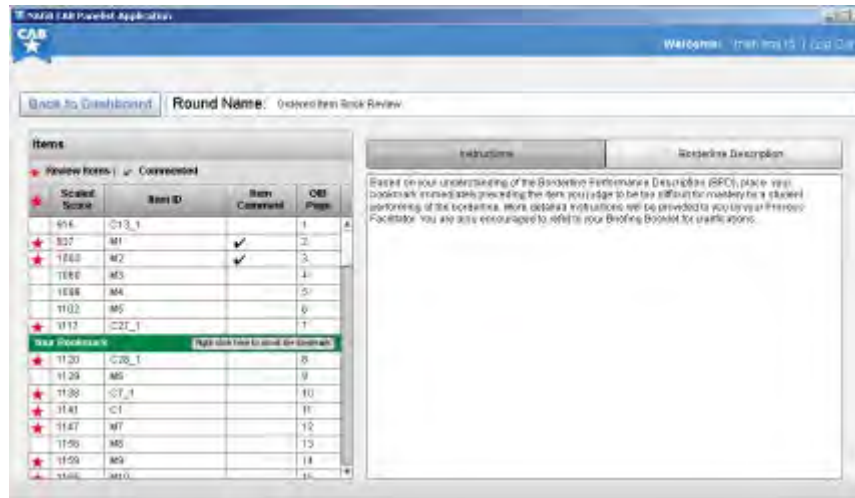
NAGB CAB Panelist Application

CAB

Welcome: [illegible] | Log Out

Back to Dashboard

Round Name: Ordered Item Book Review

Items

Review Items | ✔ Commented

| | Scaled Score | Item ID | Item Comment | OIB Page |
|---|---|---|---|---|
| | 916 | C13_1 | | 1 |
| ★ | 937 | M1 | ✔ | 2 |
| ★ | 1060 | M2 | ✔ | 3 |
| | 1080 | M3 | | 4 |
| | 1098 | M4 | | 5 |
| | 1102 | M5 | | 6 |
| ★ | 1117 | C27_1 | | 7 |
| Your Bookmark | | Right click here to undo the bookmark | | |
| ★ | 1120 | C28_1 | | 8 |
| | 1129 | M6 | | 9 |
| ★ | 1138 | C7_1 | | 10 |
| ★ | 1141 | C1 | | 11 |
| ★ | 1147 | M7 | | 12 |
| | 1156 | M8 | | 13 |
| ★ | 1159 | M9 | | 14 |
| ★ | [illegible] | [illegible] | | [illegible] |

Instructions

Borderline Description

Based on your understanding of the Borderline Performance Description (BPD), place your bookmark immediately preceding the item you judge to be too difficult for mastery by a student performing at the borderline. More detailed instructions will be provided to you by your Process Facilitator. You are also encouraged to refer to your Briefing Booklet for clarifications.